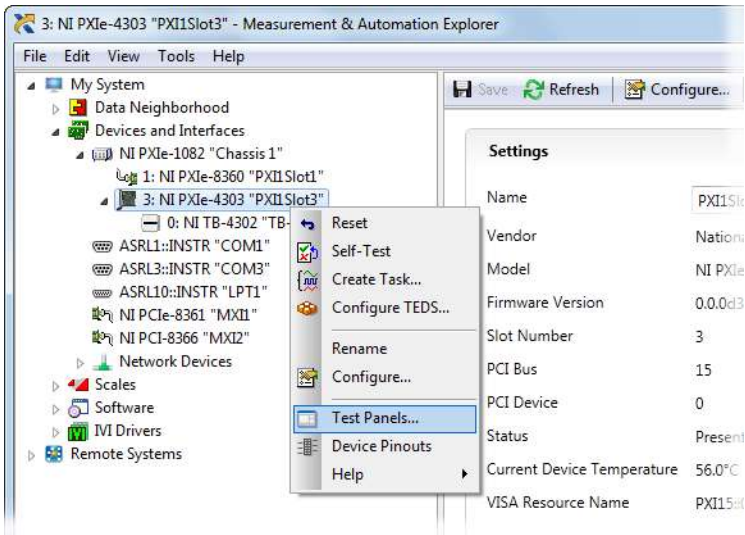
3: NI PXIe-4303 "PXI1Slot3" - Measurement & Automation Explorer

File Edit View Tools Help

My System
Data Neighborhood
Devices and Interfaces
NI PXIe-1082 "Chassis 1"
1: NI PXIe-8360 "PXI1Slot1"
3: NI PXIe-4303 "PXI1Slot3"
0: NI TB-4302 "TB-
ASRL1::INSTR "COM1"
ASRL3::INSTR "COM3"
ASRL10::INSTR "LPT1"
NI PCIe-8361 "MXI1"
NI PCI-8366 "MXI2"
Network Devices
Scales
Software
IVI Drivers
Remote Systems

Reset
Self-Test
Create Task...
Configure TEDS...
Rename
Configure...
Test Panels...
Device Pinouts
Help

Save Refresh Configure...

Settings

| Name | PXI1Slo |
|---|---|
| Vendor | Nationa |
| Model | NI PXIe |
| Firmware Version | 0.0.0d3 |
| Slot Number | 3 |
| PCI Bus | 15 |
| PCI Device | 0 |
| Status | Present |
| Current Device Temperature | 56.0°C |
| VISA Resource Name | PXI15:: |